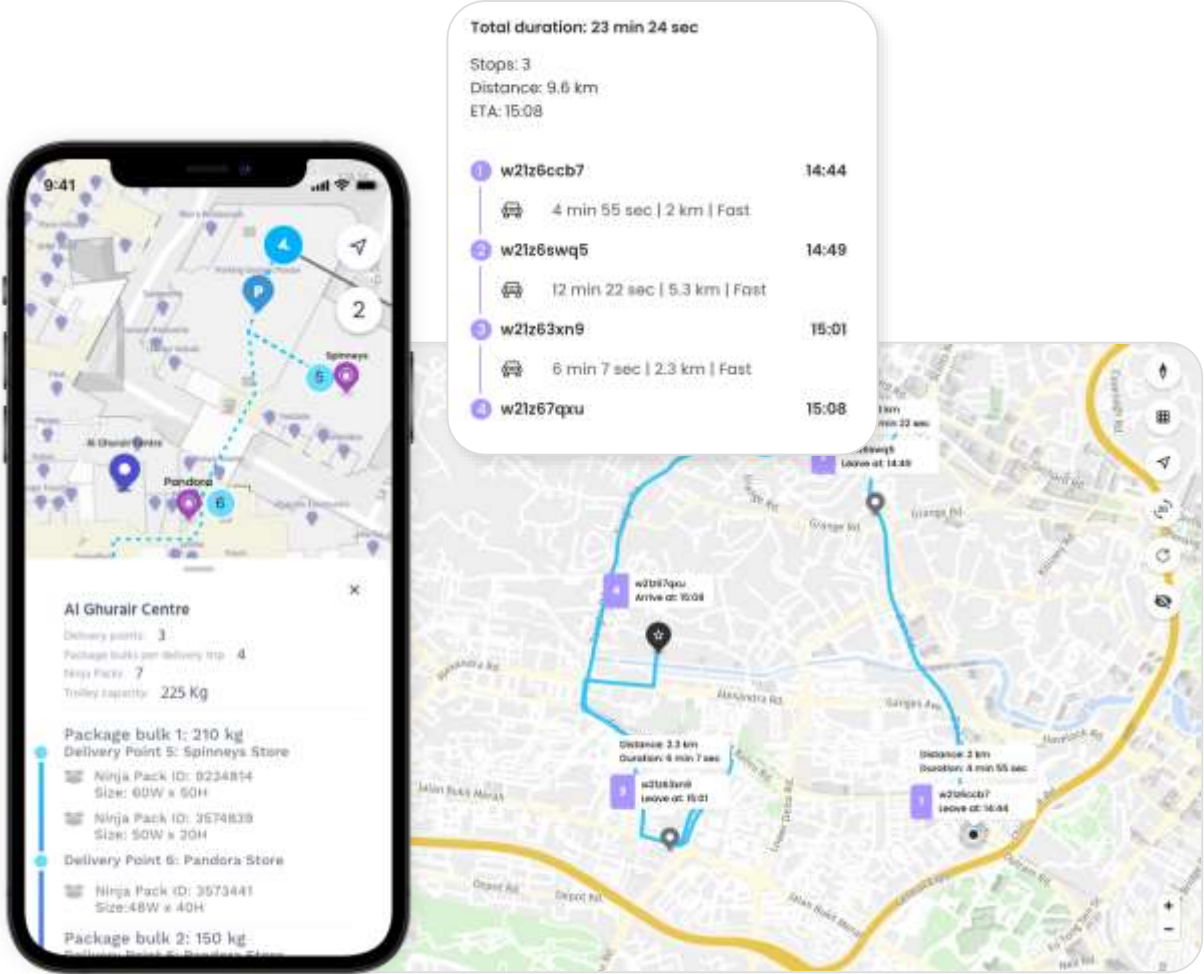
Total duration: 23 min 24 sec

Stops: 3
Distance: 9.6 km
ETA: 15:08

1 w21z6ccb7 14:44
4 min 55 sec | 2 km | Fast
2 w21z6swq5 14:49
12 min 22 sec | 5.3 km | Fast
3 w21z63xn9 15:01
6 min 7 sec | 2.3 km | Fast
4 w21z67qxu 15:08

9:41

2

Spinneys
5
Al Ghurair Centre
Pandora
6

Al Ghurair Centre
Delivery points 3
Package bulks per delivery trip 4
Ninja Packs 7
Trolley capacity 225 Kg

Package bulk 1: 210 kg
Delivery Point 5: Spinneys Store
Ninja Pack ID: 9234814
Size: 60W x 50H
Ninja Pack ID: 3574839
Size: 50W x 20H
Delivery Point 6: Pandora Store
Ninja Pack ID: 3573441
Size:48W x 40H
Package bulk 2: 150 kg

2 w21z6swq5
Leave at: 14:49
Grange Rd
4 w21z67qxu
Arrive at: 15:08
Alexandra Rd
Distance: 2.3 km
Duration: 6 min 7 sec
3 w21z63xn9
Leave at: 15:01
Distance: 2 km
Duration: 4 min 55 sec
1 w21z6ccb7
Leave at: 14:44
Depot Rd